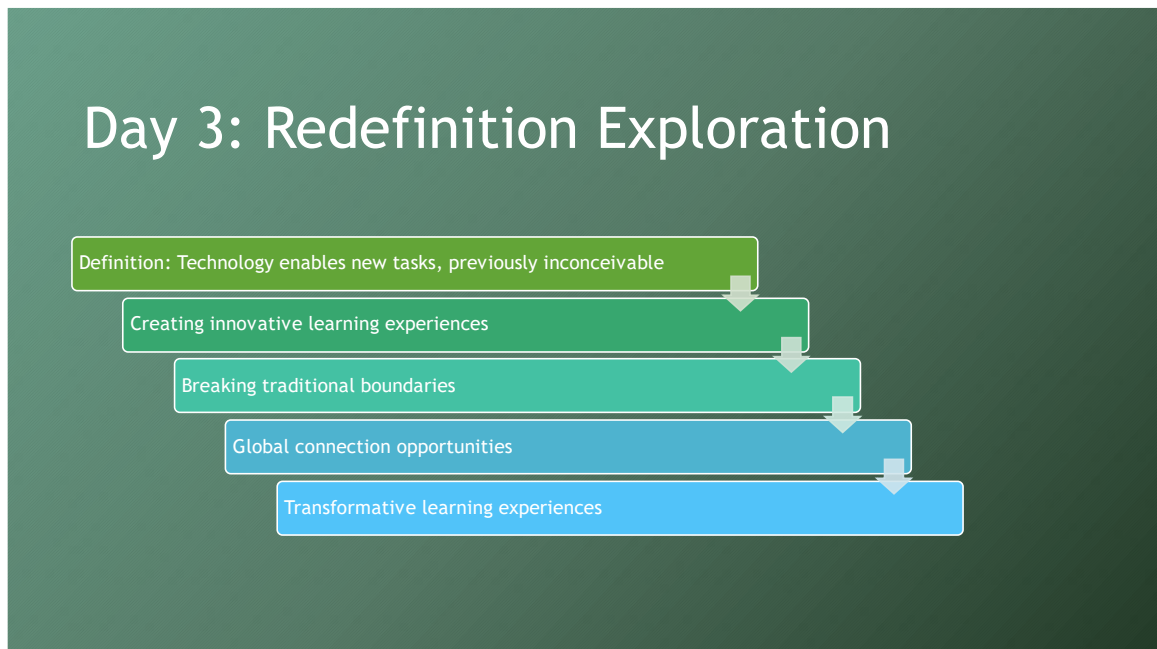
Day 3: Redefinition Exploration

Definition: Technology enables new tasks, previously inconceivable

Creating innovative learning experiences

Breaking traditional boundaries

Global connection opportunities

Transformative learning experiences